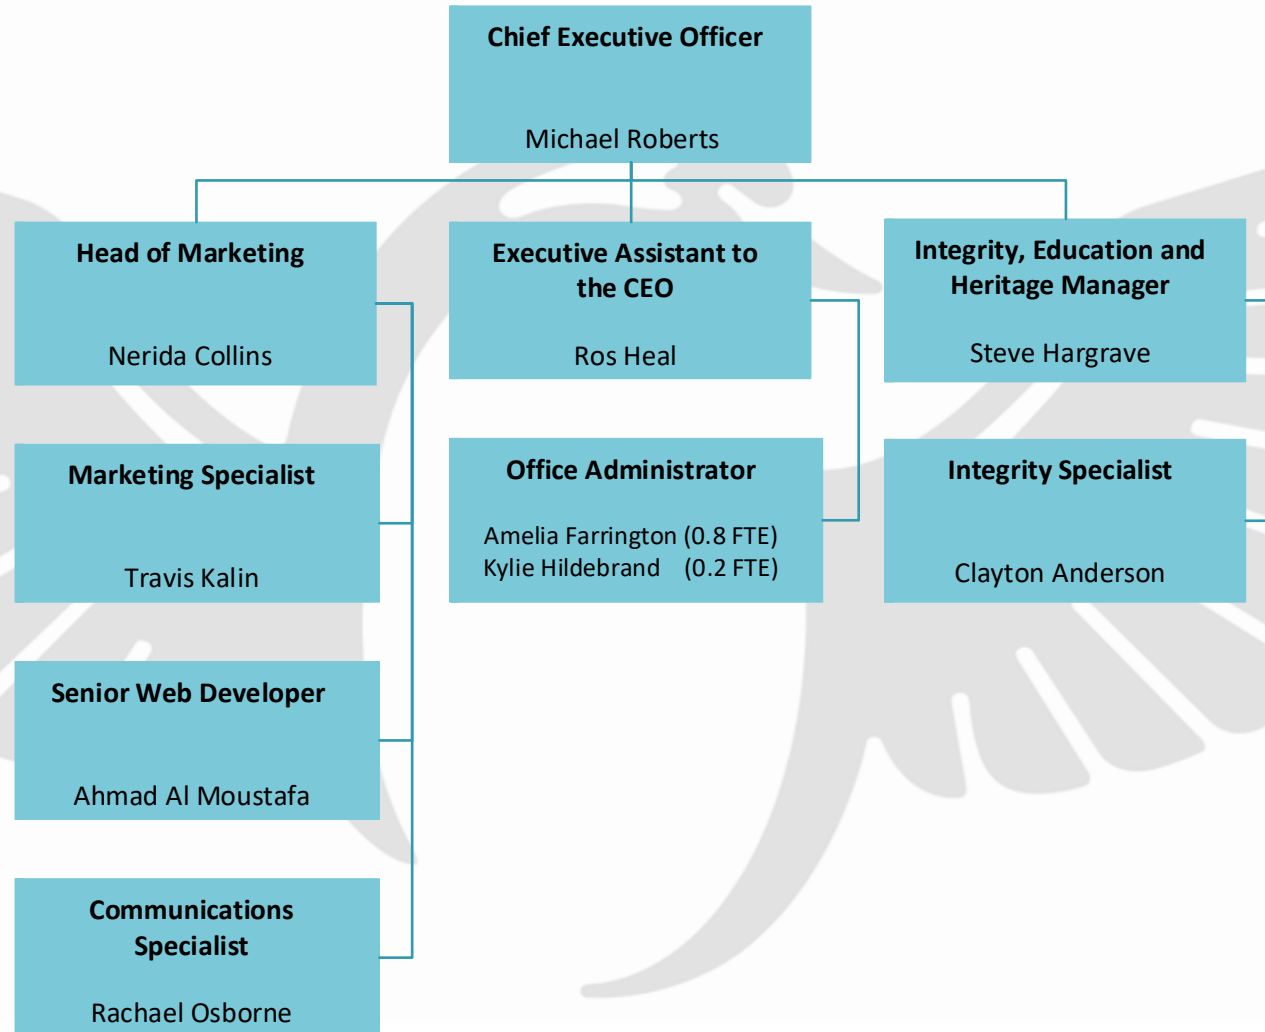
Chief Executive Officer

Michael Roberts

Head of Marketing

Nerida Collins

Executive Assistant to the CEO

Ros Heal

Integrity, Education and Heritage Manager

Steve Hargrave

Marketing Specialist

Travis Kalin

Office Administrator

Amelia Farrington (0.8 FTE)
Kylie Hildebrand (0.2 FTE)

Integrity Specialist

Clayton Anderson

Senior Web Developer

Ahmad Al Moustafa

Communications Specialist

Rachael Osborne